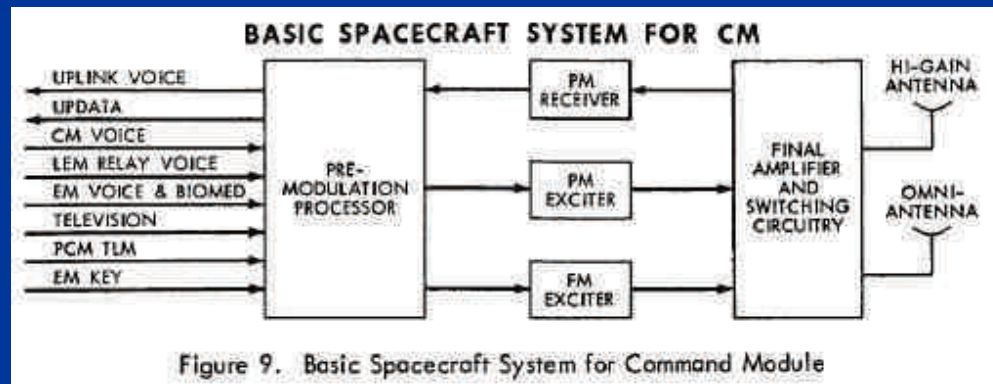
BASIC SPACECRAFT SYSTEM FOR CM

UPLINK VOICE
UPDATA
CM VOICE
LEM RELAY VOICE
EM VOICE & BIOMED
TELEVISION
PCM TLM
EM KEY

PRE-MODULATION PROCESSOR

PM RECEIVER

PM EXCITER

FM EXCITER

FINAL AMPLIFIER AND SWITCHING CIRCUITRY

HI-GAIN ANTENNA

OMNI-ANTENNA

Figure 9. Basic Spacecraft System for Command Module